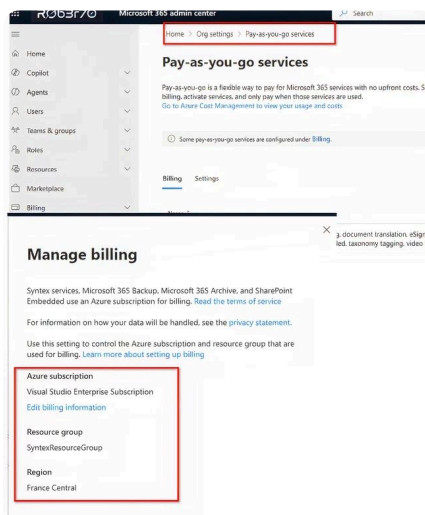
R263F70 Microsoft 365 admin center

Search

Home > Org settings > Pay-as-you-go services

Home
Copilot
Agents
Users
Teams & groups
Roles
Resources
Marketplace
Billing

Pay-as-you-go services

Pay-as-you-go is a flexible way to pay for Microsoft 365 services with no upfront costs. S billing, activate services, and only pay when those services are used.
Go to Azure Cost Management to view your usage and costs

Some pay-as-you-go services are configured under Billing.

Billing Settings

g, document translation, eSign led, taxonomy tagging, video

Manage billing

Syntex services, Microsoft 365 Backup, Microsoft 365 Archive, and SharePoint Embedded use an Azure subscription for billing. Read the terms of service

For information on how your data will be handled, see the privacy statement.

Use this setting to control the Azure subscription and resource group that are used for billing. Learn more about setting up billing

Azure subscription
Visual Studio Enterprise Subscription
Edit billing information

Resource group
SyntexResourceGroup

Region
France Central